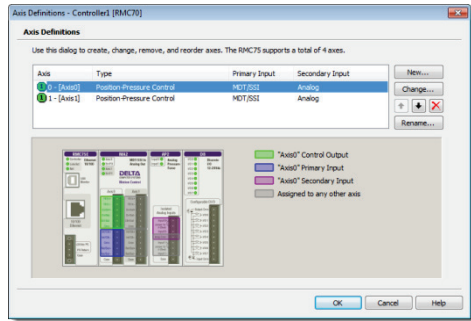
Axis Definitions - Controller1 [RMC70]

Axis Definitions

Use this dialog to create, change, remove, and reorder axes. The RMC75 supports a total of 4 axes.

| Axis | Type | Primary Input | Secondary Input |
|---|---|---|---|
| 0 - [Axis0] | Position-Pressure Control | MDT/SSI | Analog |
| 1 - [Axis1] | Position-Pressure Control | MDT/SSI | Analog |

New...
Change...
Rename...

DELTA

"Axis0" Control Output
"Axis0" Primary Input
"Axis0" Secondary Input
Assigned to any other axis

OK
Cancel
Help